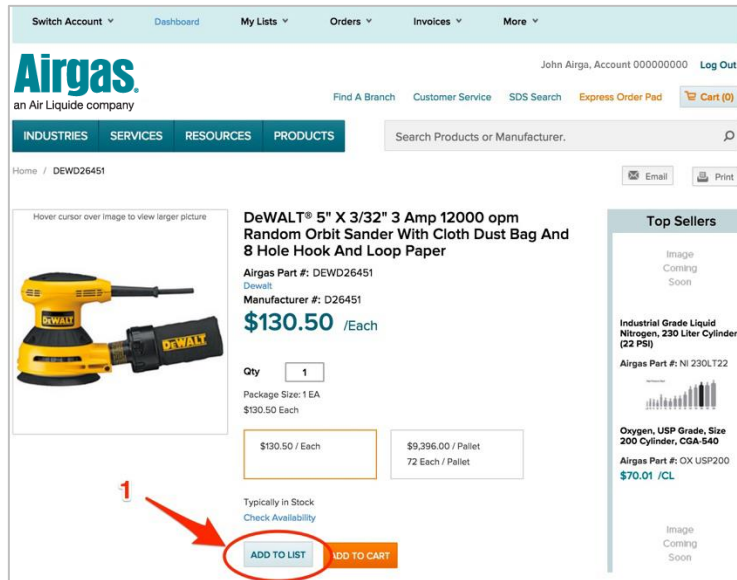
Switch Account ˅ Dashboard My Lists ˅ Orders ˅ Invoices ˅ More ˅

Airgas.
an Air Liquide company

John Airga, Account 000000000 Log Out

Find A Branch Customer Service SDS Search Express Order Pad Cart (0)

INDUSTRIES SERVICES RESOURCES PRODUCTS

Search Products or Manufacturer.

Home / DEWD26451

Email Print

Hover cursor over image to view larger picture

DEWALT DEWALT

DeWALT® 5" X 3/32" 3 Amp 12000 opm Random Orbit Sander With Cloth Dust Bag And 8 Hole Hook And Loop Paper

Airgas Part #: DEWD26451
Dewalt
Manufacturer #: D26451

$130.50 /Each

Qty 1

Package Size: 1 EA
$130.50 Each

$130.50 / Each

$9,396.00 / Pallet
72 Each / Pallet

1

Typically in Stock
Check Availability

ADD TO LIST ADD TO CART

Top Sellers

Image Coming Soon

Industrial Grade Liquid Nitrogen, 230 Liter Cylinder (22 PSI)

Airgas Part #: NI 230LT22

Oxygen, USP Grade, Size 200 Cylinder, CGA-540

Airgas Part #: OX USP200
$70.01 /CL

Image Coming Soon